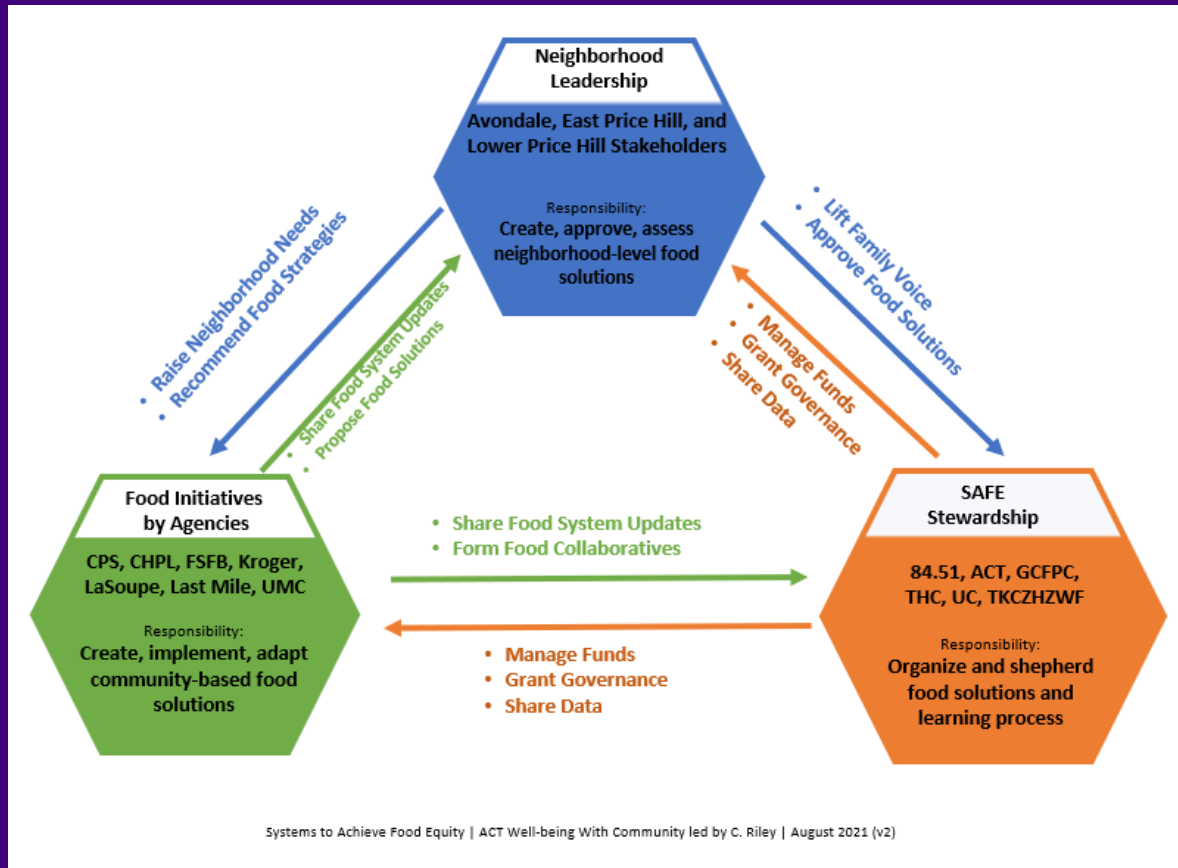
Neighborhood Leadership

Avondale, East Price Hill, and Lower Price Hill Stakeholders

Responsibility:
Create, approve, assess neighborhood-level food solutions

• Raise Neighborhood Needs
• Recommend Food Strategies

• Share Food System Updates
• Propose Food Solutions

• Lift Family Voice
• Approve Food Solutions

• Manage Funds
• Grant Governance
• Share Data

Food Initiatives by Agencies

CPS, CHPL, FSFB, Kroger, LaSoupe, Last Mile, UMC

Responsibility:
Create, implement, adapt community-based food solutions

• Share Food System Updates
• Form Food Collaboratives

• Manage Funds
• Grant Governance
• Share Data

SAFE Stewardship

84.51, ACT, GCFPC, THC, UC, TKCZHZWF

Responsibility:
Organize and shepherd food solutions and learning process

Systems to Achieve Food Equity | ACT Well-being With Community led by C. Riley | August 2021 (v2)